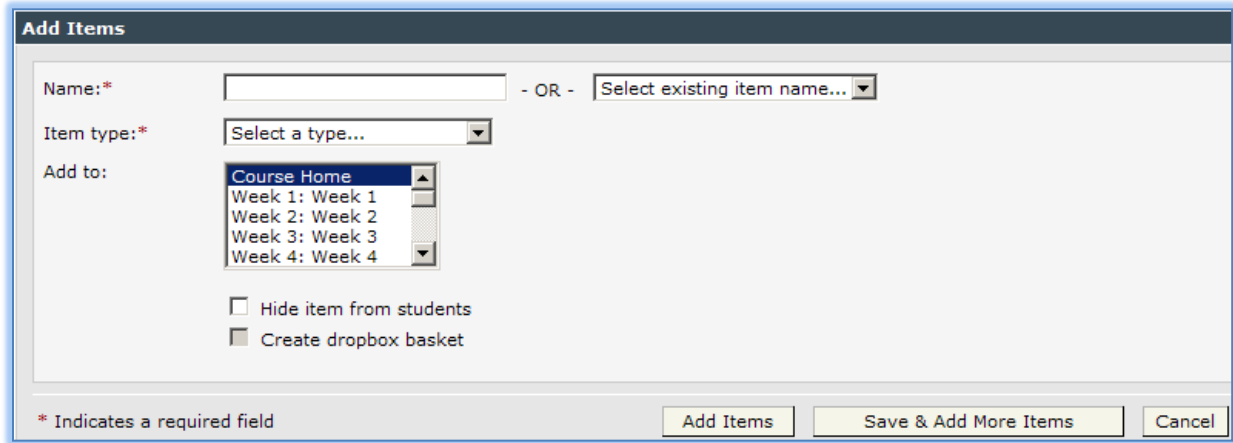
Add Items

Name:* - OR - Select existing item name...

Item type:* Select a type...

Add to:
Course Home
Week 1: Week 1
Week 2: Week 2
Week 3: Week 3
Week 4: Week 4

Hide item from students
Create dropbox basket

* Indicates a required field

Add Items
Save & Add More Items
Cancel